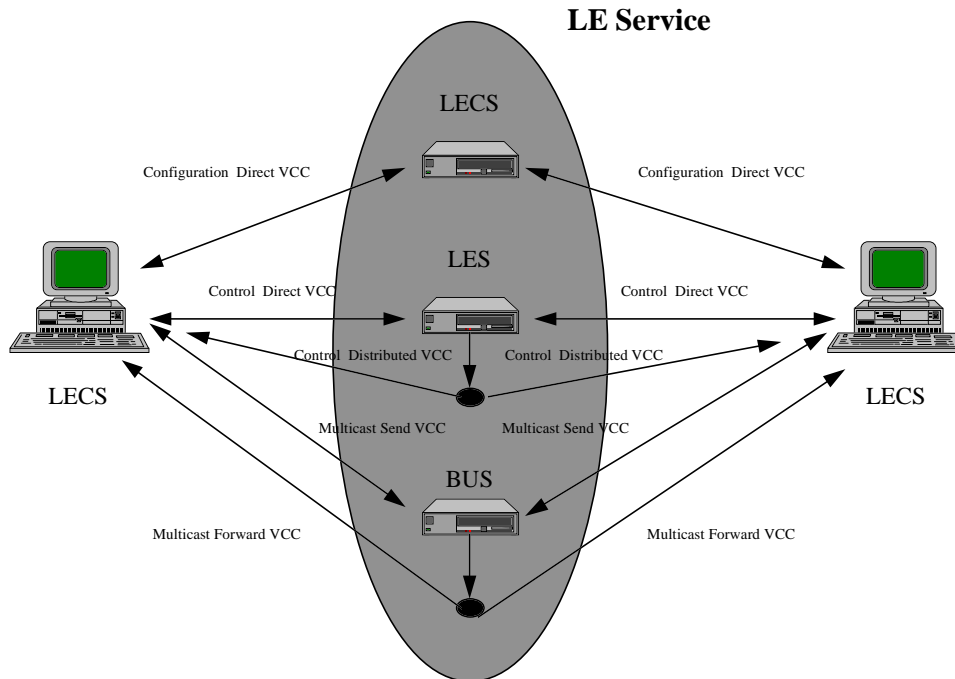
LE Service

LECS

Configuration Direct VCC

Configuration Direct VCC

LES

Control Direct VCC

Control Direct VCC

Control Distributed VCC

Control Distributed VCC

LECS

LECS

Multicast Send VCC

Multicast Send VCC

BUS

Multicast Forward VCC

Multicast Forward VCC